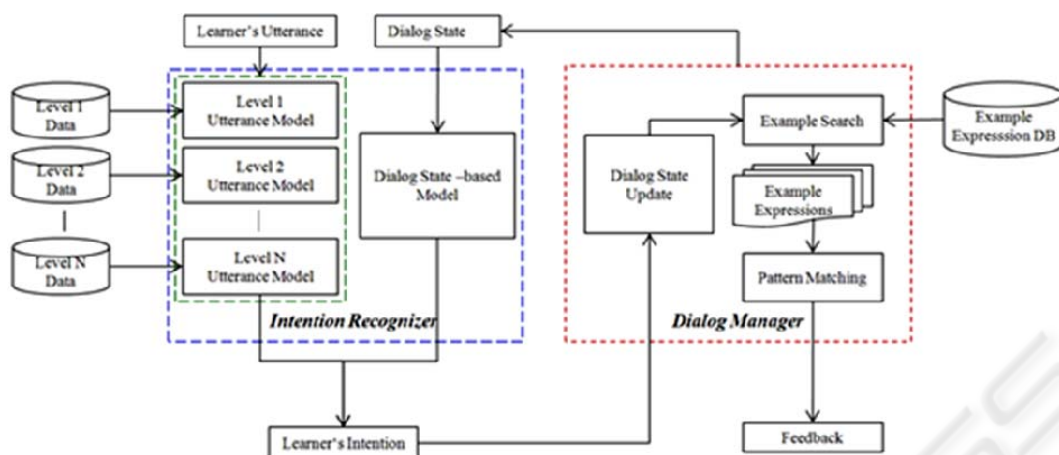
Learner's Utterance

Dialog State

Level 1 Data

Level 2 Data

Level N Data

Level 1 Utterance Model

Level 2 Utterance Model

Level N Utterance Model

Dialog State –based Model

Intention Recognizer

Dialog State Update

Example Search

Example Expresssion DB

Example Expressions

Pattern Matching

Dialog Manager

Learner's Intention

Feedback